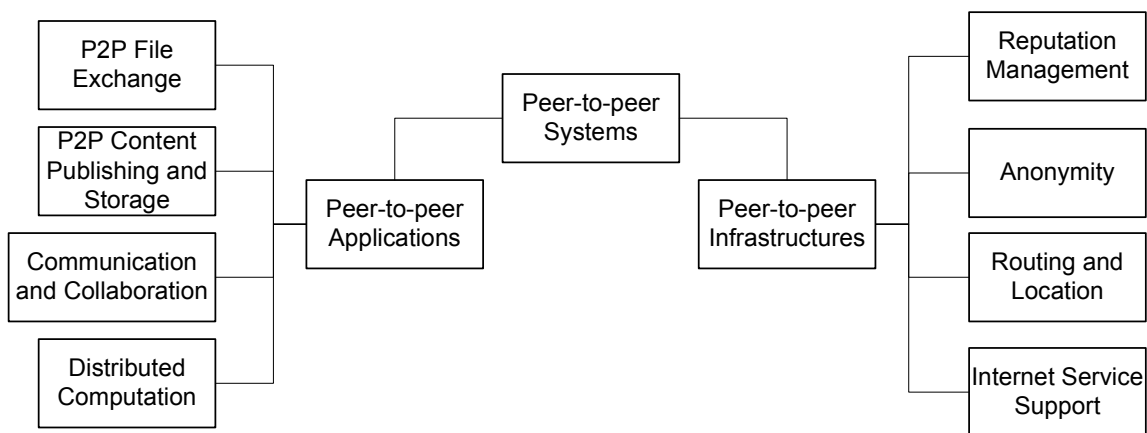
Peer-to-peer Systems

Peer-to-peer Applications

P2P File Exchange

P2P Content Publishing and Storage

Communication and Collaboration

Distributed Computation

Peer-to-peer Infrastructures

Reputation Management

Anonymity

Routing and Location

Internet Service Support